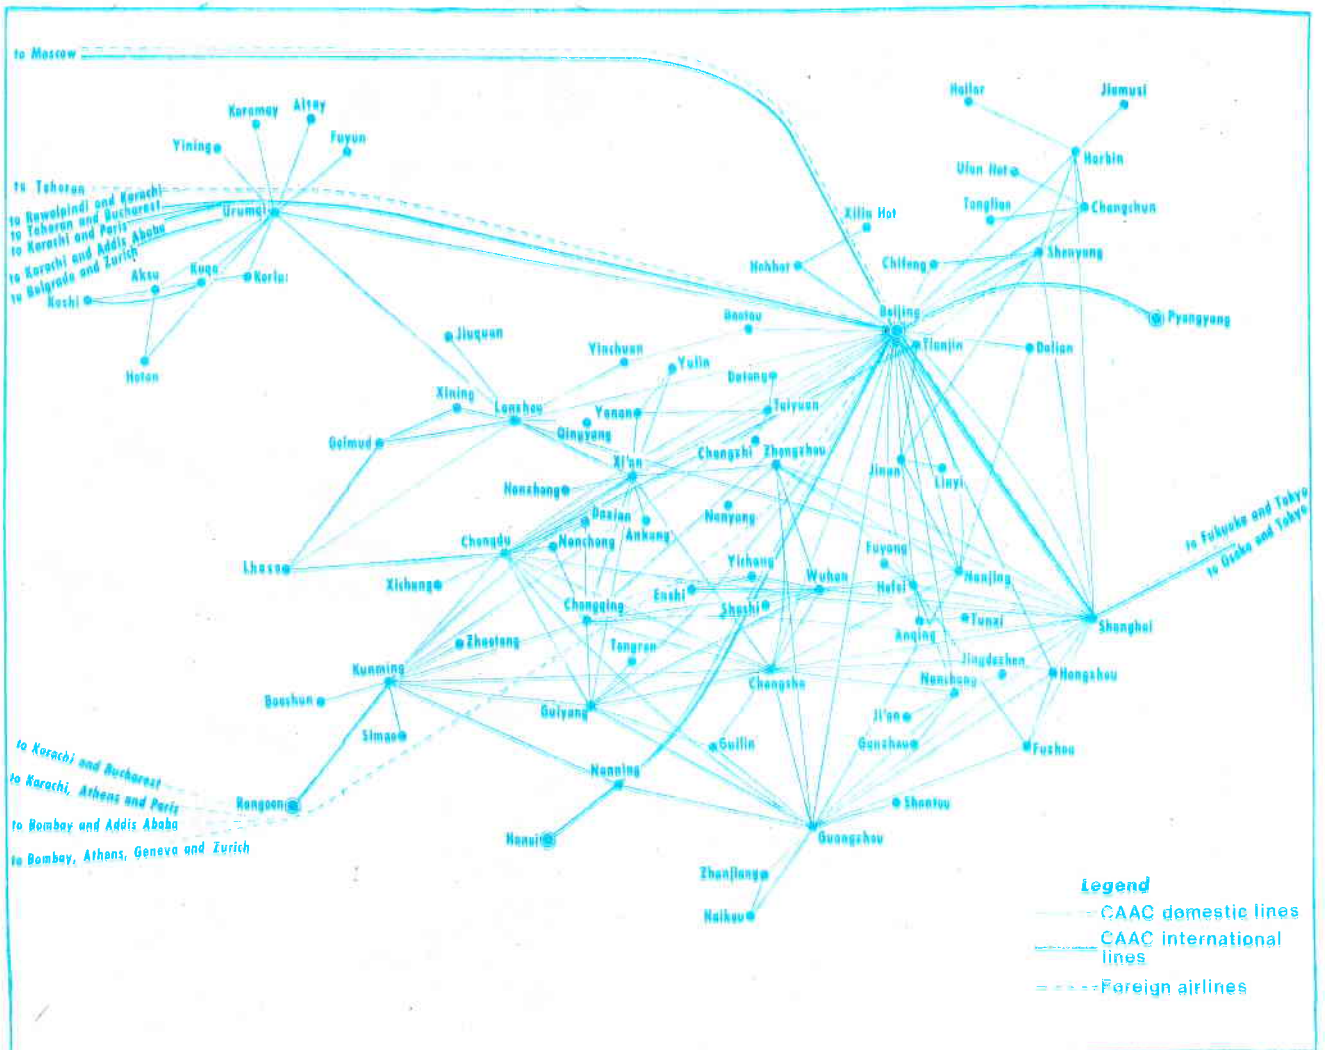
to Moscow

Hailar
Jiamusi
Karamay
Altay
Fuyun
Yining
Harbin
Ulan Hot
to Teheran
to Rawalpindi and Karachi
to Teheran and Bucharest
to Karachi and Paris
to Karachi and Addis Ababa
to Belgrade and Zurich
Urumqi
Tongliao
Changchun
Xilin Hot
Shenyang
Aksu
Kuqa
Korla
Hohhot
Chifeng
Kashi
Hotan
Baotou
Beijing
Pyongyang
Jiuquan
Tianjin
Dalian
Yinchuan
Yulin
Datong
Xining
Lanzhou
Yanan
Taiyuan
Golmud
Qingyang
Changzhi
Zhengzhou
Xi'an
Jinan
Linyi
Nanzhang
Dazian
Nanyang
Ankang
Chengdu
Nanchong
Fuyang
Lhasa
Yichang
to Fukuoka and Tokyo
to Osaka and Tokyo
Xichang
Wuhan
Nanjing
Enshi
Hefei
Chongqing
Shashi
Tunxi
Shanghai
Zhaotong
Anqing
Tongren
Kunming
Jingdezhen
Hangzhou
Changsha
Nanchang
Baoshun
Guiyang
Ji'an
Simao
Guilin
Ganzhou
Fuzhou
to Karachi and Bucharest
Nanning
to Karachi, Athens and Paris
Rangoon
Shantou
to Bombay and Addis Ababa
Hanoi
Guangzhou
to Bombay, Athens, Geneva and Zurich
Zhanjiang
Haikou

Legend
CAAC domestic lines
CAAC international lines
Foreign airlines